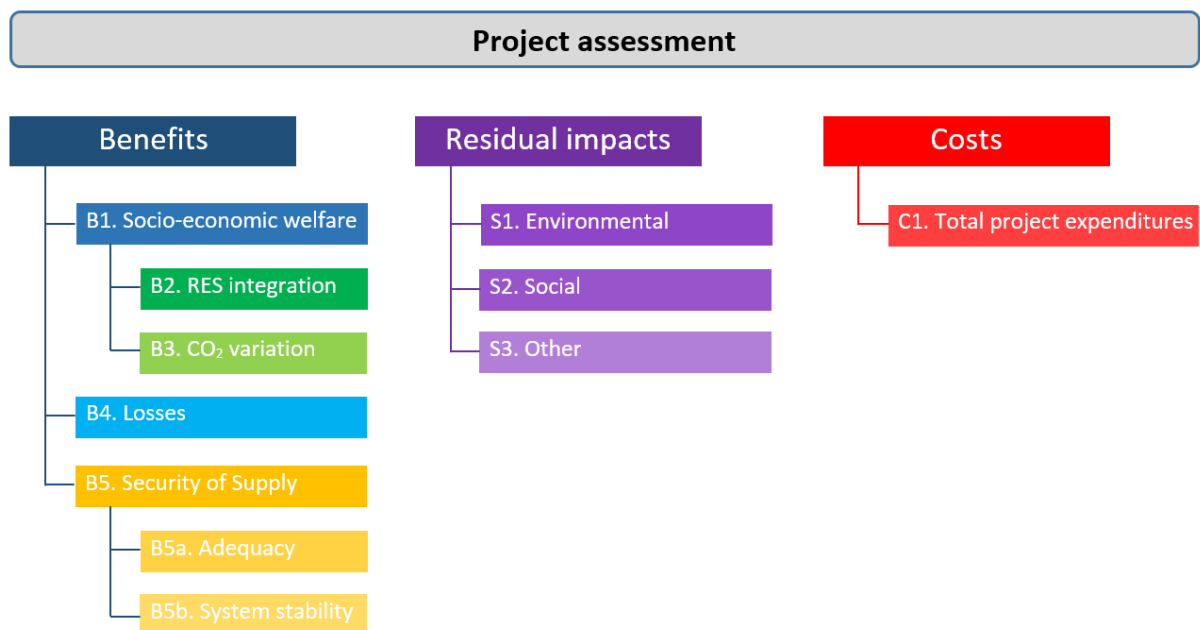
Project assessment

Benefits

B1. Socio-economic welfare

B2. RES integration

B3. $CO_2$ variation

B4. Losses

B5. Security of Supply

B5a. Adequacy

B5b. System stability

Residual impacts

S1. Environmental

S2. Social

S3. Other

Costs

C1. Total project expenditures